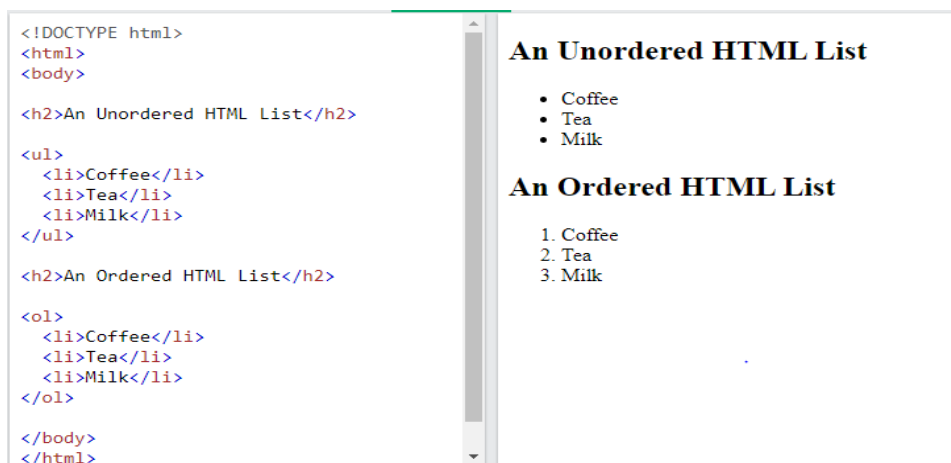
<!DOCTYPE html>
<html>
<body>

<h2>An Unordered HTML List</h2>

<ul>
  <li>Coffee</li>
  <li>Tea</li>
  <li>Milk</li>
</ul>

<h2>An Ordered HTML List</h2>

<ol>
  <li>Coffee</li>
  <li>Tea</li>
  <li>Milk</li>
</ol>

</body>
</html>

An Unordered HTML List

- Coffee
- Tea
- Milk

An Ordered HTML List

1. Coffee
2. Tea
3. Milk